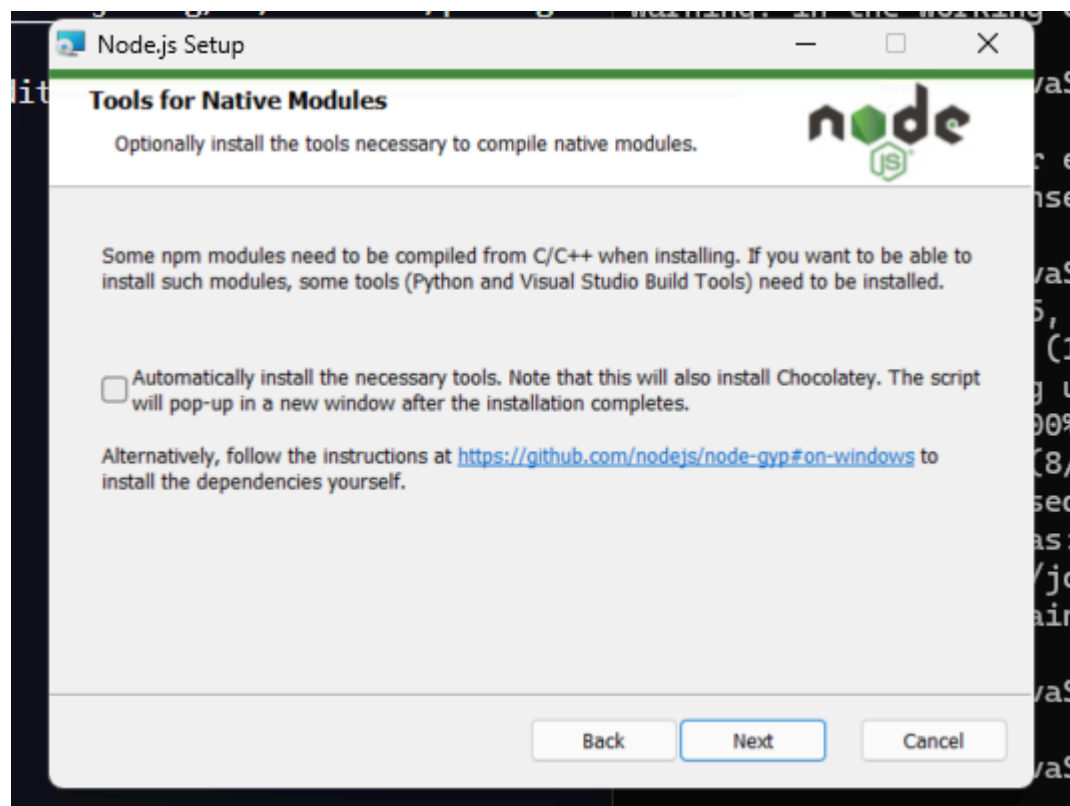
Node.js Setup

Tools for Native Modules

Optionally install the tools necessary to compile native modules.

node JS

Some npm modules need to be compiled from C/C++ when installing. If you want to be able to install such modules, some tools (Python and Visual Studio Build Tools) need to be installed.

Automatically install the necessary tools. Note that this will also install Chocolatey. The script will pop-up in a new window after the installation completes.

Alternatively, follow the instructions at https://github.com/nodejs/node-gyp#on-windows to install the dependencies yourself.

Back Next Cancel